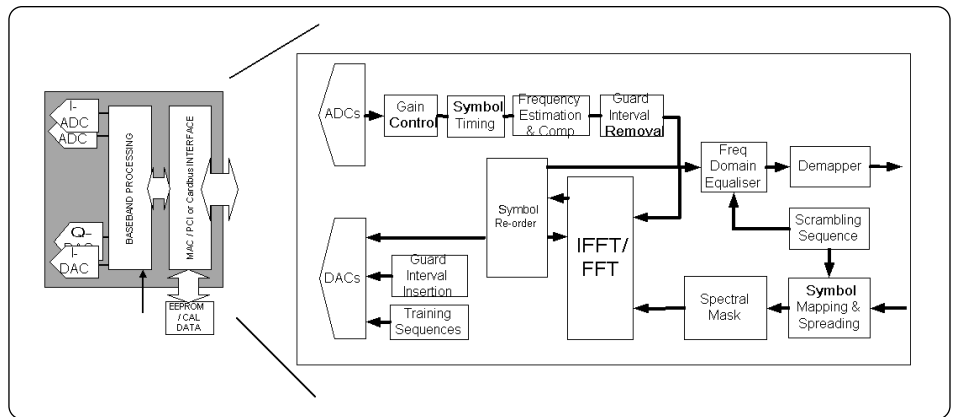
I-ADC
ADC
Q-DAC
I-DAC
BASEBAND PROCESSING
MAC / PCI or Cardbus INTERFACE
EEPROM / CAL DATA

ADCs
Gain Control
Symbol Timing
Frequency Estimation & Comp
Guard Interval Removal
Freq Domain Equaliser
Demapper
Symbol Re-order
IFFT/ FFT
Scrambling Sequence
DACs
Guard Interval Insertion
Training Sequences
Spectral Mask
Symbol Mapping & Spreading